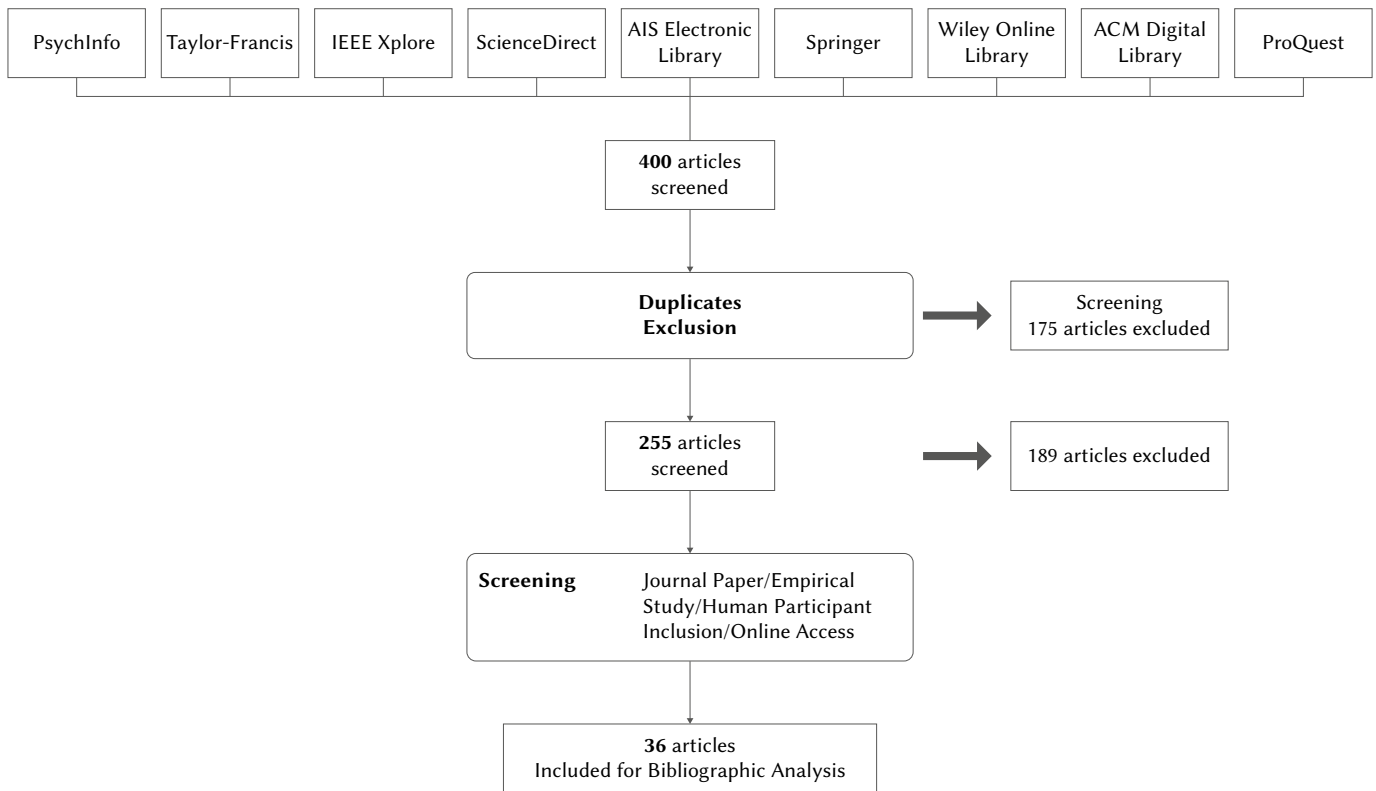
PsychInfo

Taylor-Francis

IEEE Xplore

ScienceDirect

AIS Electronic Library

Springer

Wiley Online Library

ACM Digital Library

ProQuest

**400** articles screened

**Duplicates Exclusion**

Screening
175 articles excluded

**255** articles screened

189 articles excluded

**Screening** Journal Paper/Empirical Study/Human Participant Inclusion/Online Access

**36** articles
Included for Bibliographic Analysis